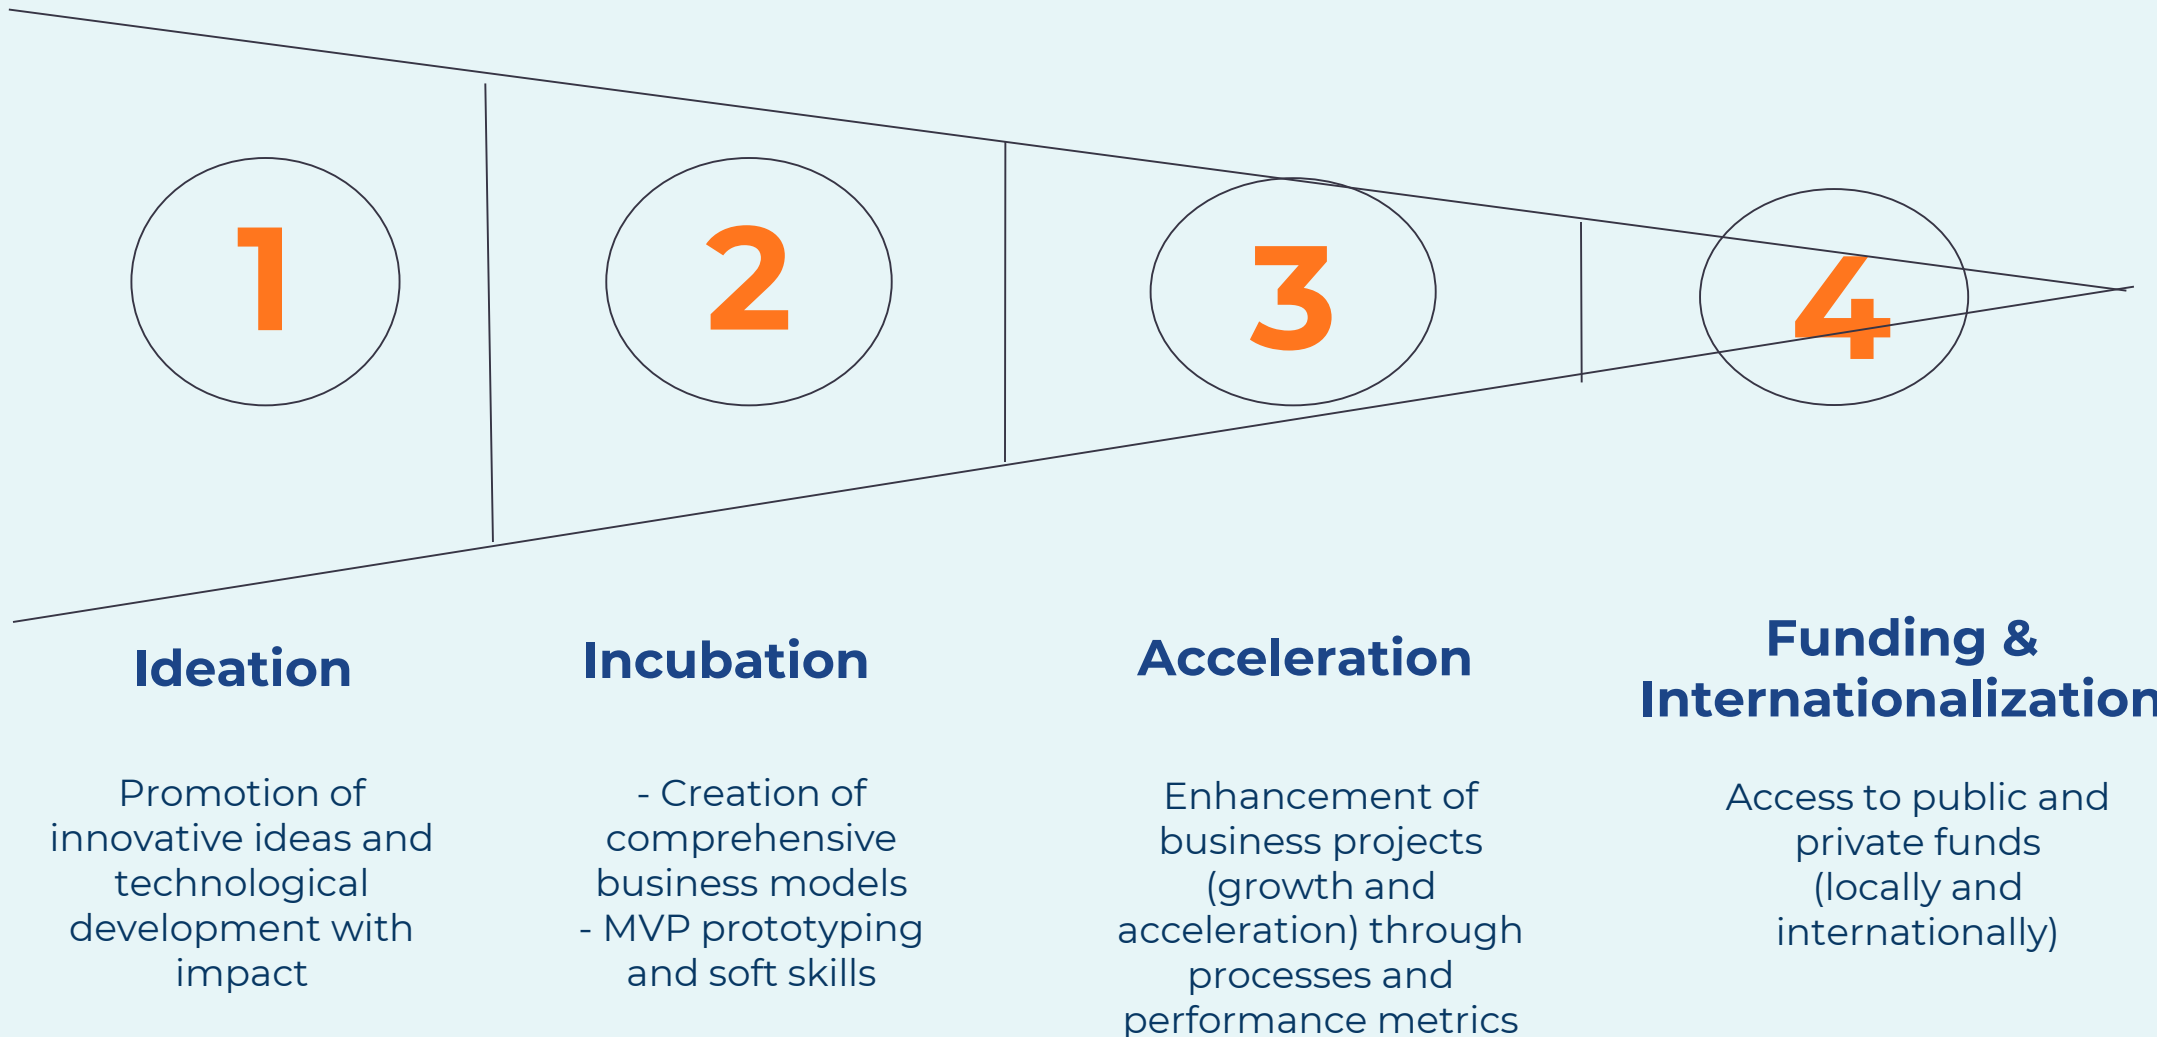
1

2

3

4

Ideation

Promotion of innovative ideas and technological development with impact

Incubation

- Creation of comprehensive business models
- MVP prototyping and soft skills

Acceleration

Enhancement of business projects (growth and acceleration) through processes and performance metrics

Funding & Internationalization

Access to public and private funds (locally and internationally)